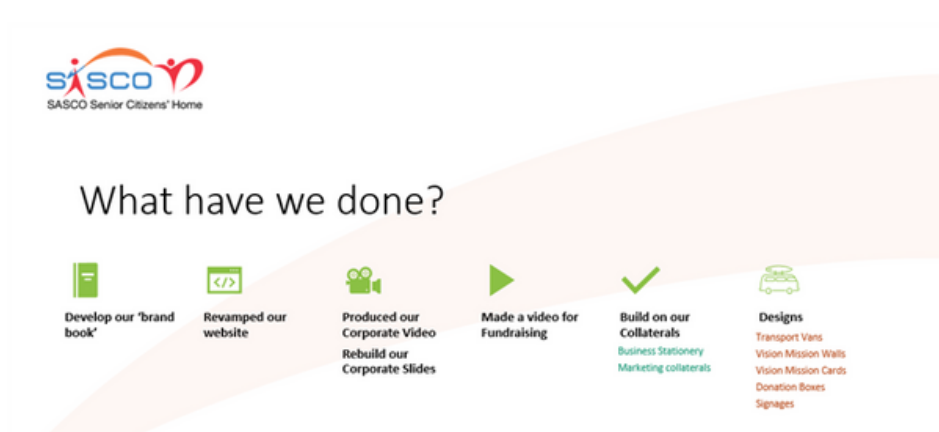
SASCO
SASCO Senior Citizens' Home

What have we done?

Develop our 'brand book'

Revamped our website

Produced our Corporate Video
Rebuild our Corporate Slides

Made a video for Fundraising

Build on our Collaterals
Business Stationery
Marketing collaterals

Designs
Transport Vans
Vision Mission Walls
Vision Mission Cards
Donation Boxes
Signages